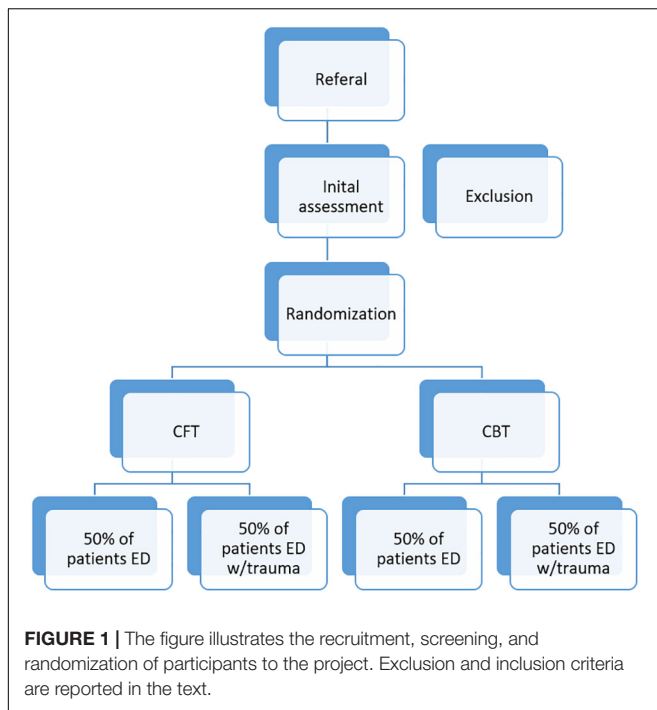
Referal

Inital assessment

Exclusion

Randomization

CFT

CBT

50% of patients ED

50% of patients ED w/trauma

50% of patients ED

50% of patients ED w/trauma

**FIGURE 1 |** The figure illustrates the recruitment, screening, and randomization of participants to the project. Exclusion and inclusion criteria are reported in the text.